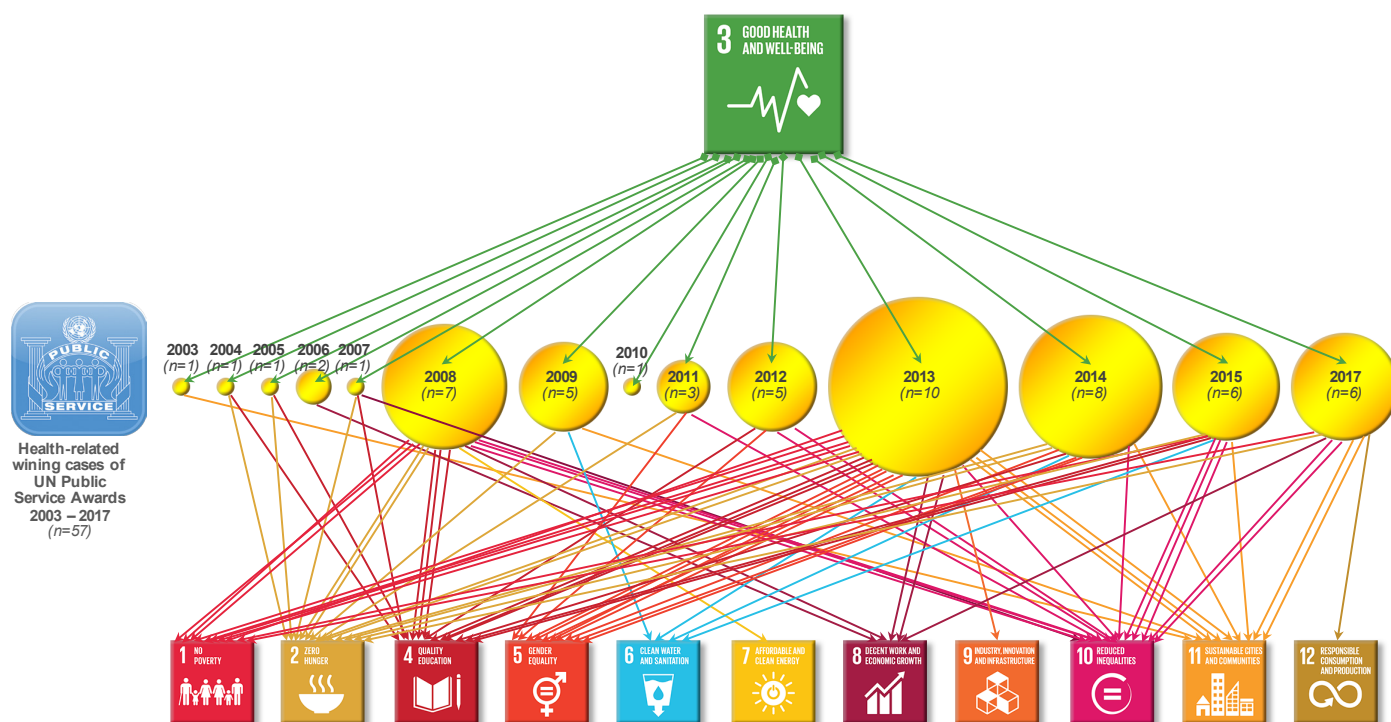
3 GOOD HEALTH AND WELL-BEING

PUBLIC SERVICE

Health-related wining cases of UN Public Service Awards 2003 – 2017
(n=57)

2003 (n=1)
2004 (n=1)
2005 (n=1)
2006 (n=2)
2007 (n=1)
2008 (n=7)
2009 (n=5)
2010 (n=1)
2011 (n=3)
2012 (n=5)
2013 (n=10)
2014 (n=8)
2015 (n=6)
2017 (n=6)

1 NO POVERTY
2 ZERO HUNGER
4 QUALITY EDUCATION
5 GENDER EQUALITY
6 CLEAN WATER AND SANITATION
7 AFFORDABLE AND CLEAN ENERGY
8 DECENT WORK AND ECONOMIC GROWTH
9 INDUSTRY, INNOVATION AND INFRASTRUCTURE
10 REDUCED INEQUALITIES
11 SUSTAINABLE CITIES AND COMMUNITIES
12 RESPONSIBLE CONSUMPTION AND PRODUCTION